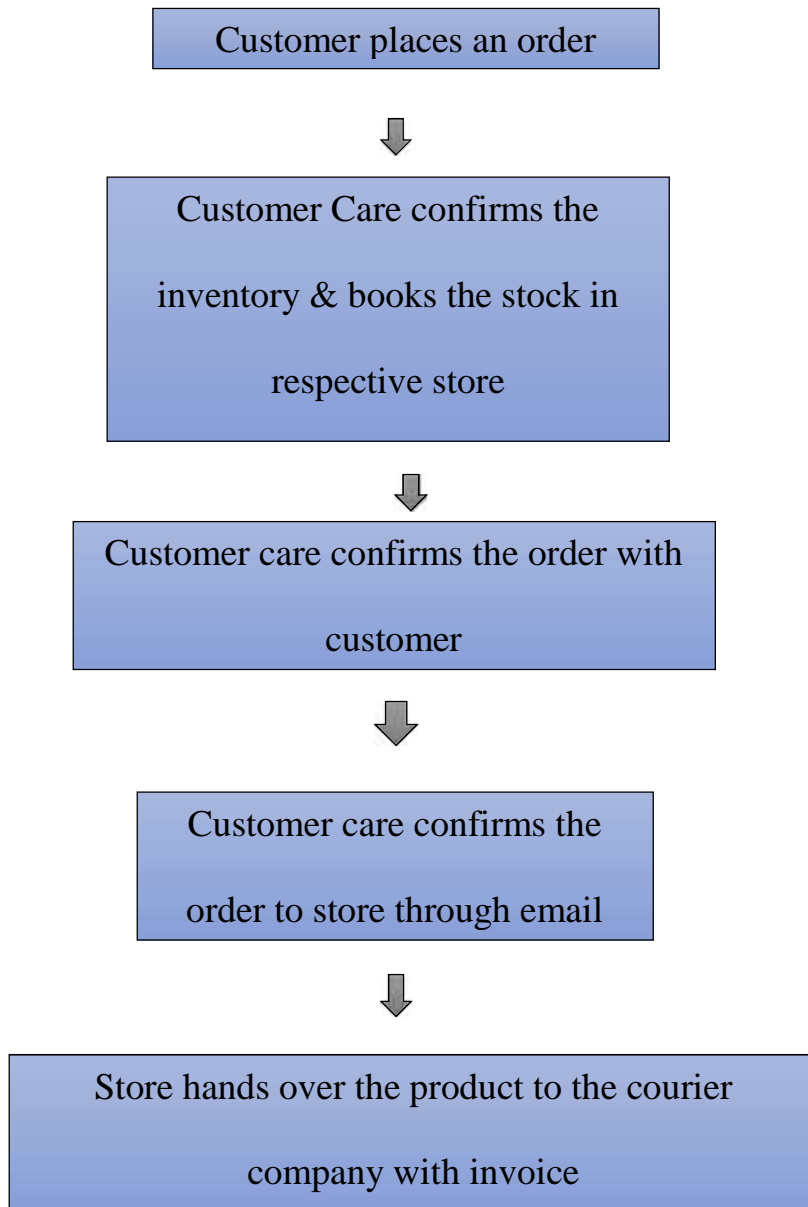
Customer places an order

Customer Care confirms the inventory & books the stock in respective store

Customer care confirms the order with customer

Customer care confirms the order to store through email

Store hands over the product to the courier company with invoice